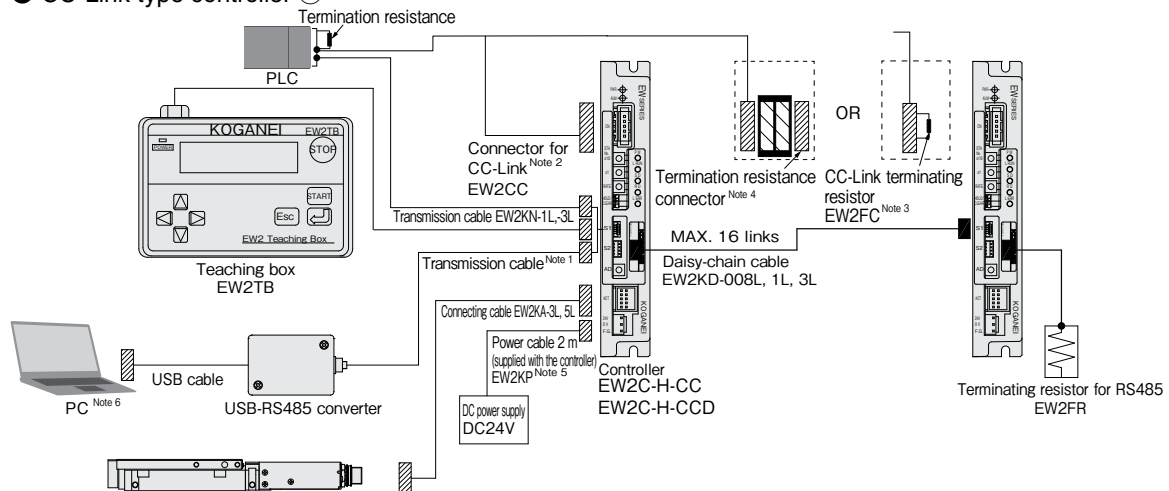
● CC-Link type controller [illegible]

Termination resistance

PLC

KOGANEI EW2TB

POWER

STOP

START

Esc

EW2 Teaching Box

Teaching box
EW2TB

Connector for CC-Link$^{\text{Note 2}}$
EW2CC

Transmission cable EW2KN-1L,-3L

Transmission cable$^{\text{Note 1}}$

Connecting cable EW2KA-3L, 5L

Power cable 2 m (supplied with the controller)
EW2KP$^{\text{Note 5}}$

DC power supply
DC24V

USB cable

PC$^{\text{Note 6}}$

USB-RS485 converter

EW SERIES

KOGANEI

Controller
EW2C-H-CC
EW2C-H-CCD

Termination resistance connector$^{\text{Note 4}}$

OR

CC-Link terminating resistor
EW2FC$^{\text{Note 3}}$

MAX. 16 links

Daisy-chain cable
EW2KD-008L, 1L, 3L

Terminating resistor for RS485
EW2FR